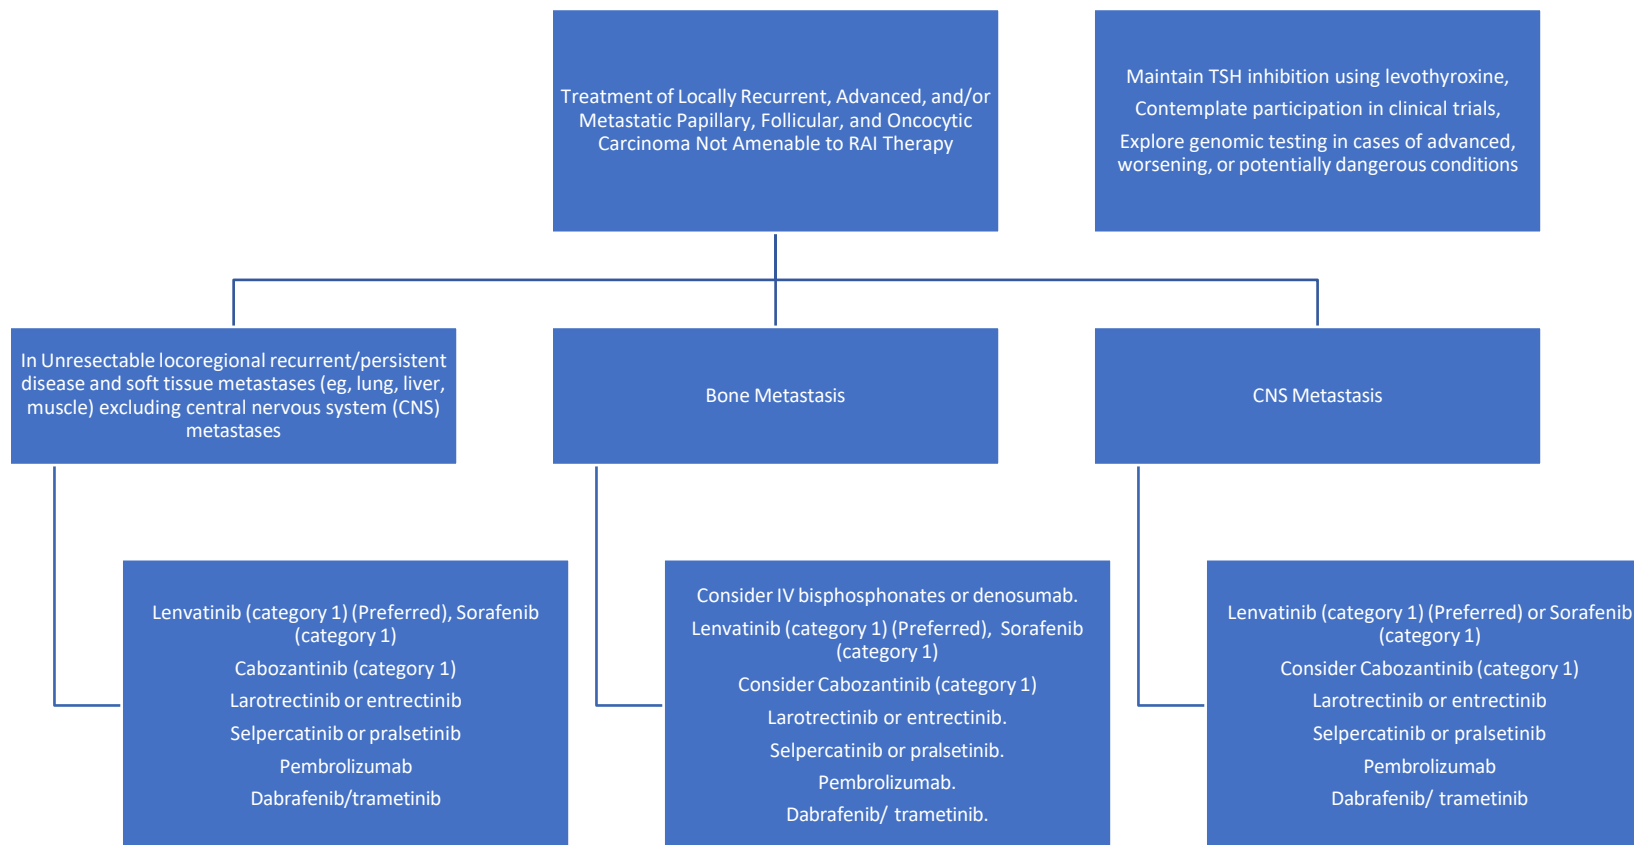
Treatment of Locally Recurrent, Advanced, and/or Metastatic Papillary, Follicular, and Oncocytic Carcinoma Not Amenable to RAI Therapy

Maintain TSH inhibition using levothyroxine,

Contemplate participation in clinical trials,

Explore genomic testing in cases of advanced, worsening, or potentially dangerous conditions

In Unresectable locoregional recurrent/persistent disease and soft tissue metastases (eg, lung, liver, muscle) excluding central nervous system (CNS) metastases

Bone Metastasis

CNS Metastasis

Lenvatinib (category 1) (Preferred), Sorafenib (category 1)

Cabozantinib (category 1)

Larotrectinib or entrectinib

Selpercatinib or pralsetinib

Pembrolizumab

Dabrafenib/trametinib

Consider IV bisphosphonates or denosumab.

Lenvatinib (category 1) (Preferred), Sorafenib (category 1)

Consider Cabozantinib (category 1)

Larotrectinib or entrectinib.

Selpercatinib or pralsetinib.

Pembrolizumab.

Dabrafenib/ trametinib.

Lenvatinib (category 1) (Preferred) or Sorafenib (category 1)

Consider Cabozantinib (category 1)

Larotrectinib or entrectinib

Selpercatinib or pralsetinib

Pembrolizumab

Dabrafenib/ trametinib